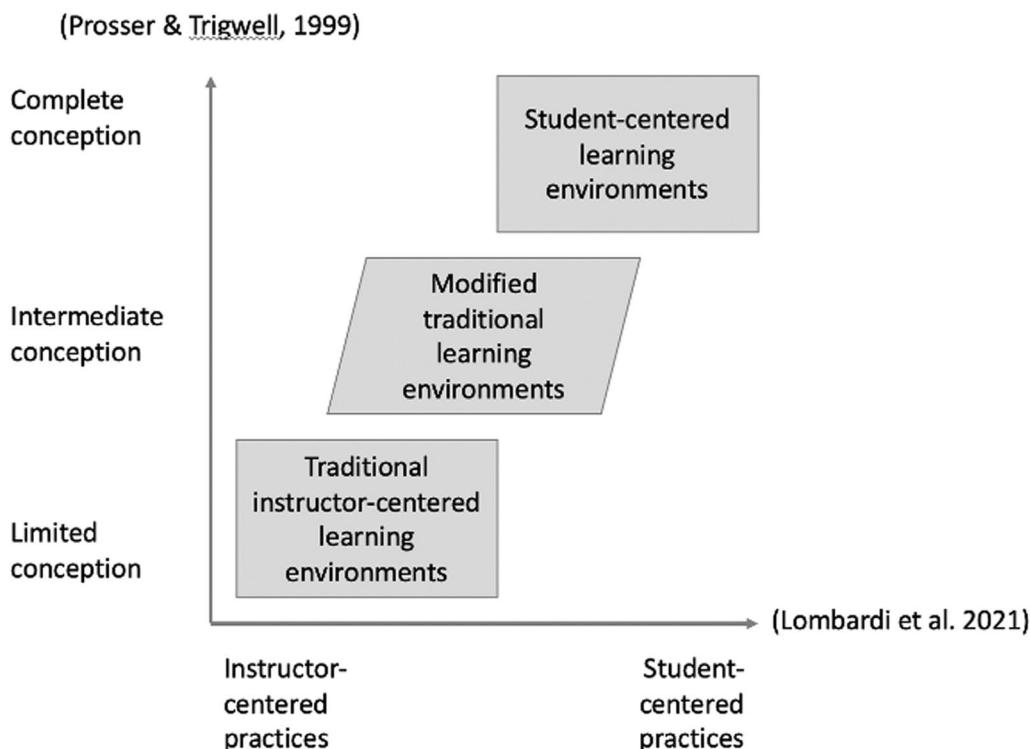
(Prosser & Trigwell, 1999)

Complete conception

Intermediate conception

Limited conception

Student-centered learning environments

Modified traditional learning environments

Traditional instructor-centered learning environments

(Lombardi et al. 2021)

Instructor-centered practices

Student-centered practices